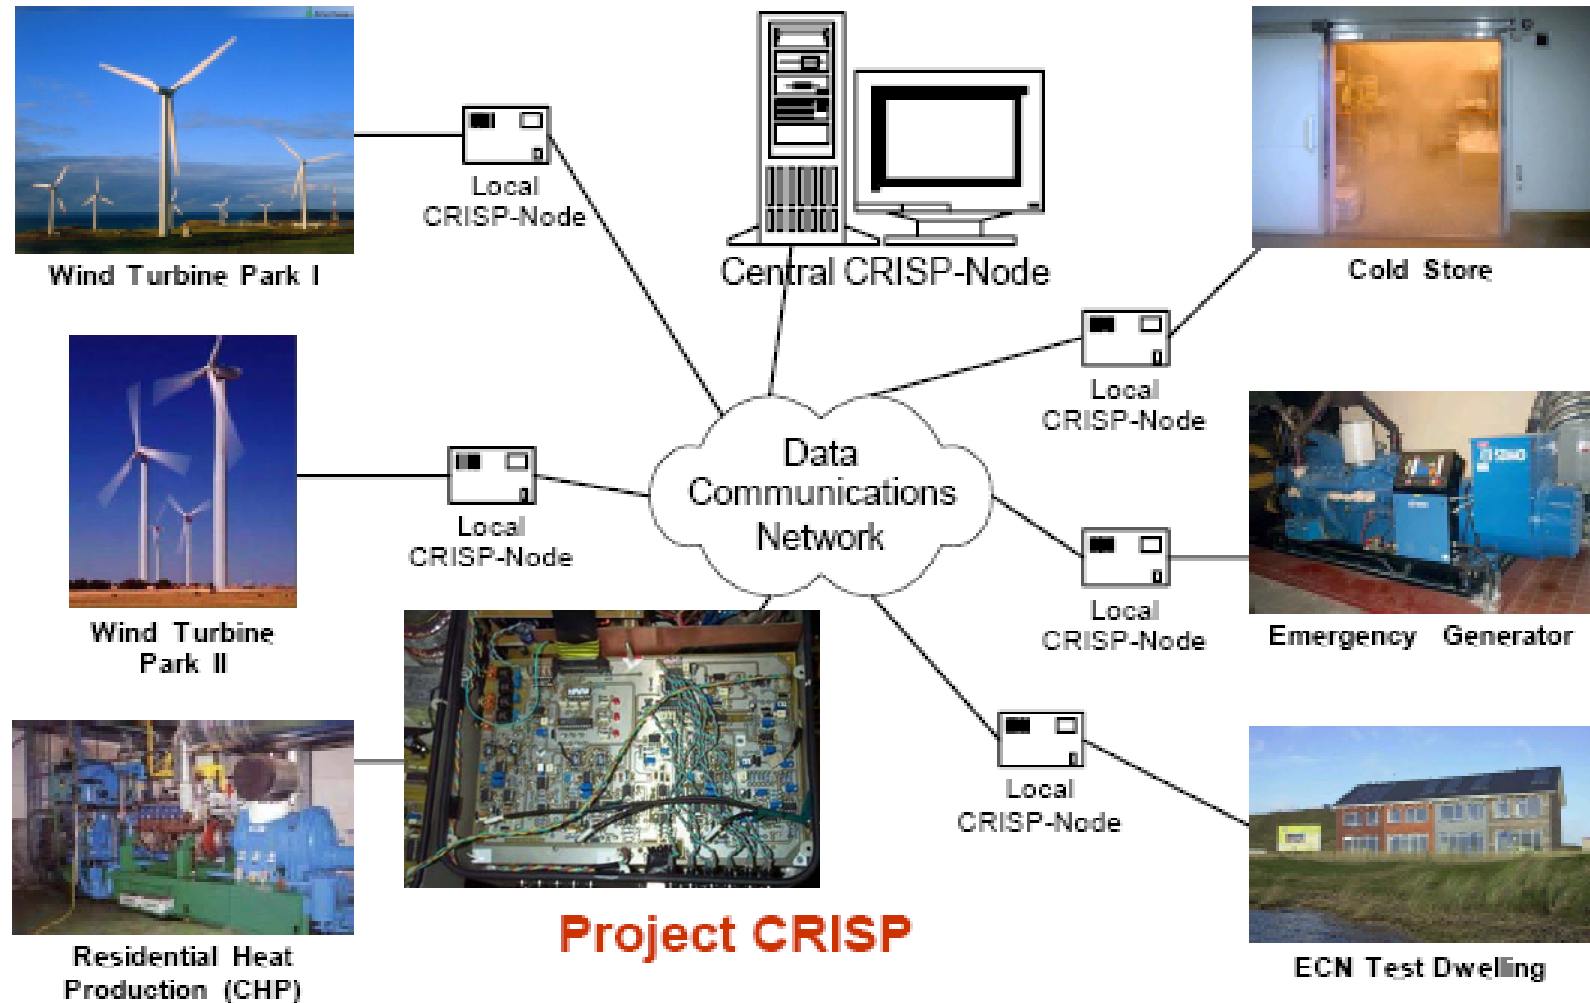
Wind Turbine Park I

Local CRISP-Node

Central CRISP-Node

Cold Store

Local CRISP-Node

Wind Turbine Park II

Local CRISP-Node

Data Communications Network

Local CRISP-Node

Emergency Generator

Local CRISP-Node

Residential Heat Production (CHP)

Project CRISP

ECN Test Dwelling